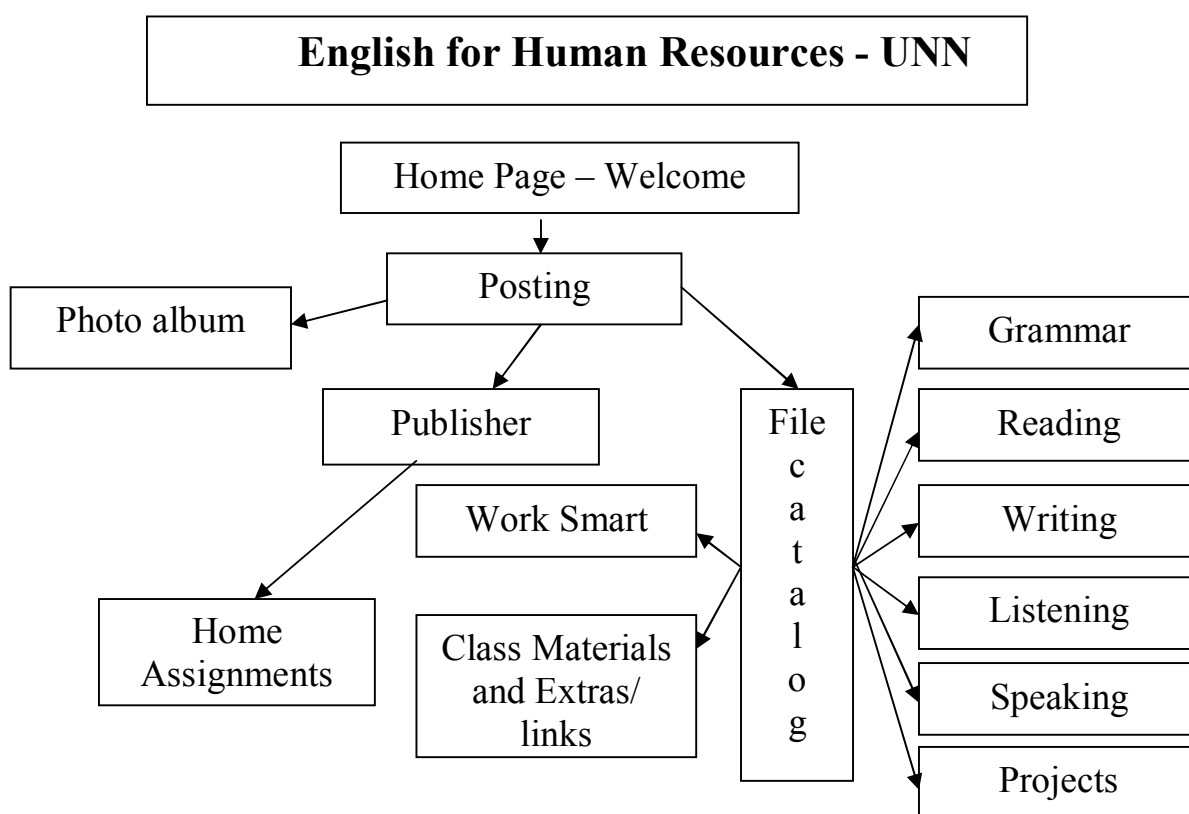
English for Human Resources - UNN

Home Page – Welcome

Posting

Photo album

Publisher

Home Assignments

Work Smart

Class Materials and Extras/ links

File catalog

Grammar

Reading

Writing

Listening

Speaking

Projects